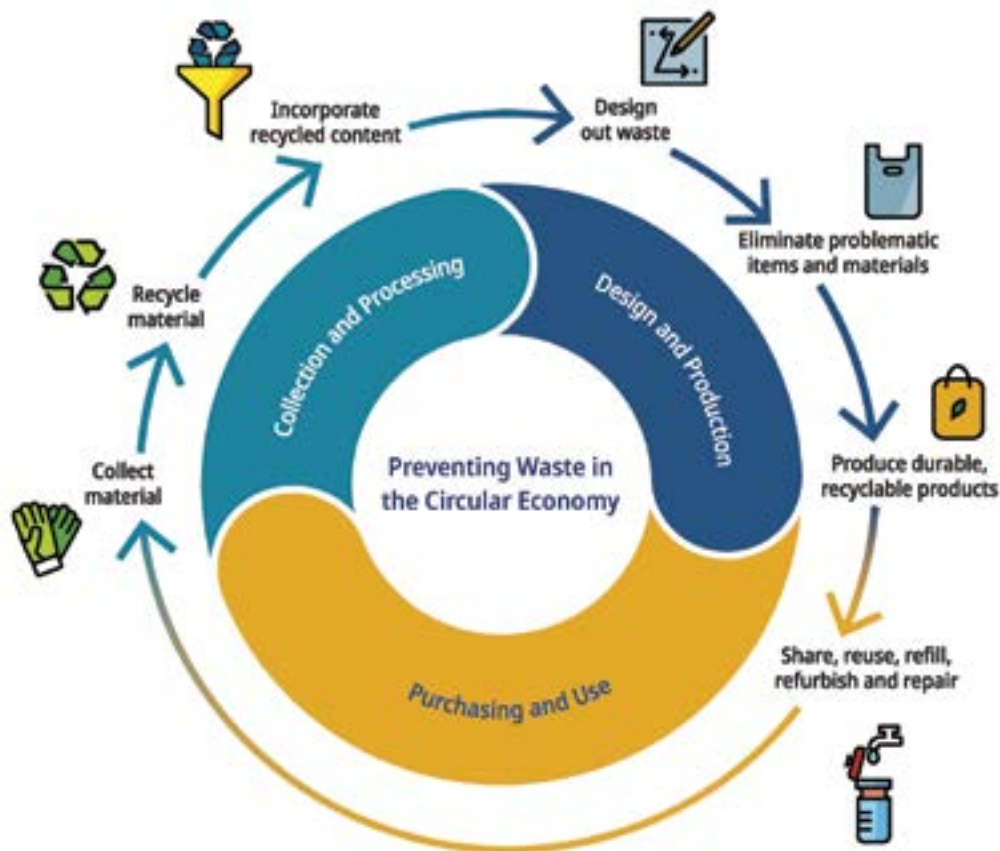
Preventing Waste in the Circular Economy

Collection and Processing

Design and Production

Purchasing and Use

Incorporate recycled content

Design out waste

Eliminate problematic items and materials

Produce durable, recyclable products

Share, reuse, refill, refurbish and repair

Collect material

Recycle material